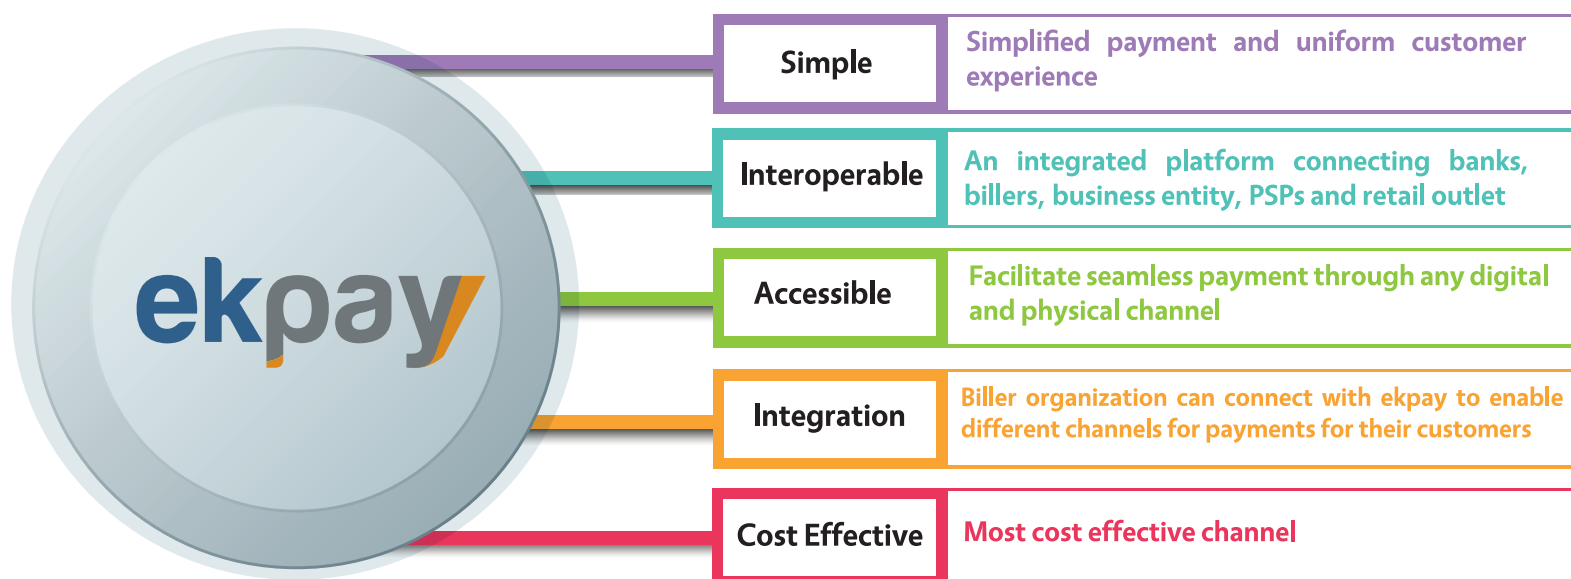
ekpay

Simple

Simplified payment and uniform customer experience

Interoperable

An integrated platform connecting banks, billers, business entity, PSPs and retail outlet

Accessible

Facilitate seamless payment through any digital and physical channel

Integration

Biller organization can connect with ekpay to enable different channels for payments for their customers

Cost Effective

Most cost effective channel